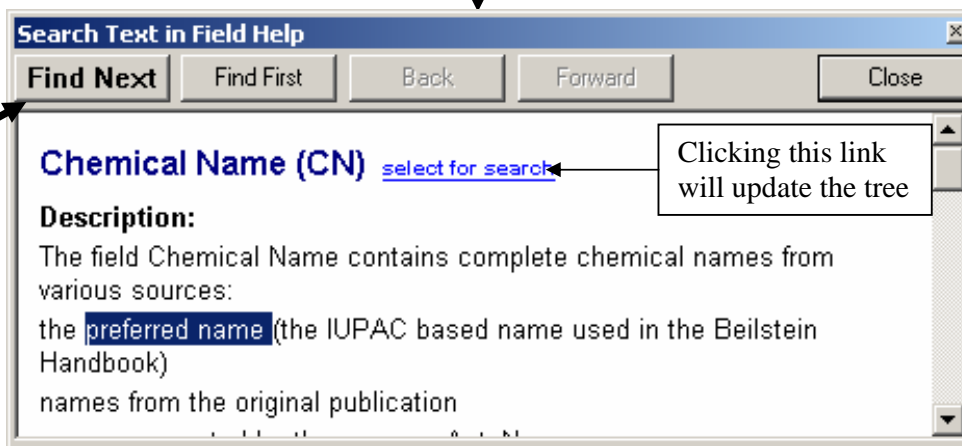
Search Text in Field Help

Find Next | Find First | Back | Forward | Close

Chemical Name (CN) select for search

Clicking this link will update the tree

Description:

The field Chemical Name contains complete chemical names from various sources:

the preferred name (the IUPAC based name used in the Beilstein Handbook)

names from the original publication

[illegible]